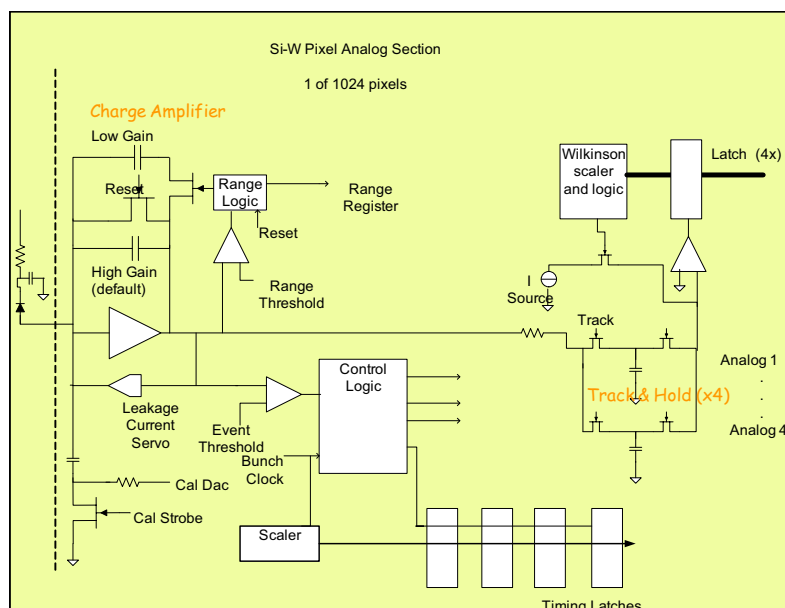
Si-W Pixel Analog Section

1 of 1024 pixels

Charge Amplifier

Low Gain

Reset

Range Logic

Range Register

Reset

High Gain (default)

Range Threshold

Wilkinson scaler and logic

Latch (4x)

I Source

Track

Analog 1

.

.

.

Analog 4

Track & Hold (x4)

Control Logic

Leakage Current Servo

Event Threshold

Bunch Clock

Cal Dac

Cal Strobe

Scaler

Timing Latches